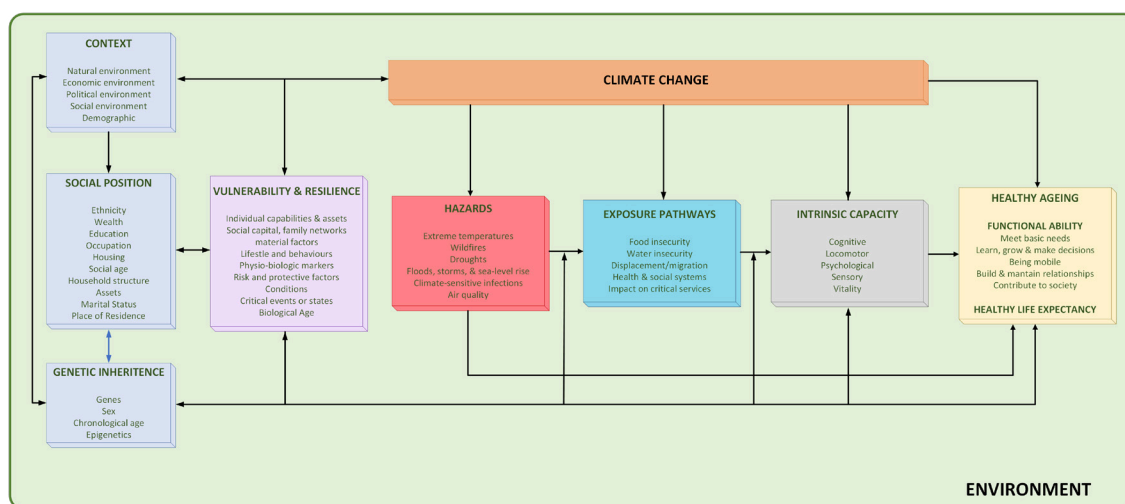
CONTEXT

Natural environment
Economic environment
Political environment
Social environment
Demographic

CLIMATE CHANGE

SOCIAL POSITION

Ethnicity
Wealth
Education
Occupation
Housing
Social age
Household structure
Assets
Marital Status
Place of Residence

VULNERABILITY & RESILIENCE

Individual capabilities & assets
Social capital, family networks
material factors
Lifestyle and behaviours
Physio-biologic markers
Risk and protective factors
Conditions
Critical events or states
Biological Age

HAZARDS

Extreme temperatures
Wildfires
Droughts
Floods, storms, & sea-level rise
Climate-sensitive infections
Air quality

EXPOSURE PATHWAYS

Food insecurity
Water insecurity
Displacement/migration
Health & social systems
Impact on critical services

INTRINSIC CAPACITY

Cognitive
Locomotor
Psychological
Sensory
Vitality

HEALTHY AGEING

FUNCTIONAL ABILITY
Meet basic needs
Learn, grow & make decisions
Being mobile
Build & mantain relationships
Contribute to society

HEALTHY LIFE EXPECTANCY

GENETIC INHERITENCE

Genes
Sex
Chronological age
Epigenetics

ENVIRONMENT